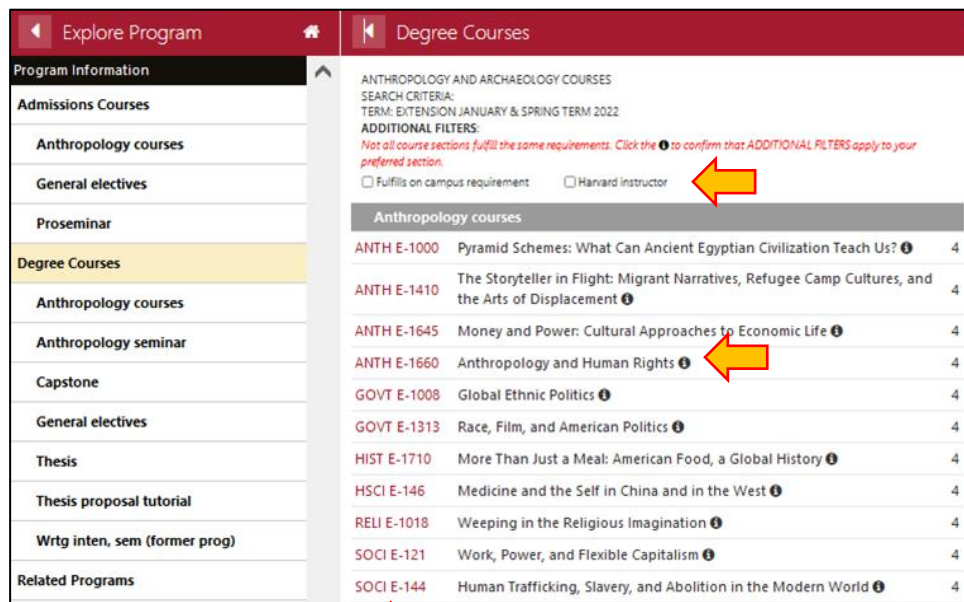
Explore Program

Program Information

Admissions Courses

Anthropology courses

General electives

Proseminar

Degree Courses

Anthropology courses

Anthropology seminar

Capstone

General electives

Thesis

Thesis proposal tutorial

Wrtg inten, sem (former prog)

Related Programs

Degree Courses

ANTHROPOLOGY AND ARCHAEOLOGY COURSES
SEARCH CRITERIA:
TERM: EXTENSION JANUARY & SPRING TERM 2022
ADDITIONAL FILTERS:
Not all course sections fulfill the same requirements. Click the ℹ to confirm that ADDITIONAL FILTERS apply to your preferred section.

Fulfills on campus requirement
Harvard instructor

Anthropology courses

| | | |
|---|---|---|
| ANTH E-1000 | Pyramid Schemes: What Can Ancient Egyptian Civilization Teach Us? | 4 |
| ANTH E-1410 | The Storyteller in Flight: Migrant Narratives, Refugee Camp Cultures, and the Arts of Displacement | 4 |
| ANTH E-1645 | Money and Power: Cultural Approaches to Economic Life | 4 |
| ANTH E-1660 | Anthropology and Human Rights | 4 |
| GOVT E-1008 | Global Ethnic Politics | 4 |
| GOVT E-1313 | Race, Film, and American Politics | 4 |
| HIST E-1710 | More Than Just a Meal: American Food, a Global History | 4 |
| HSCI E-146 | Medicine and the Self in China and in the West | 4 |
| RELI E-1018 | Weeping in the Religious Imagination | 4 |
| SOCI E-121 | Work, Power, and Flexible Capitalism | 4 |
| SOCI E-144 | Human Trafficking, Slavery, and Abolition in the Modern World | 4 |